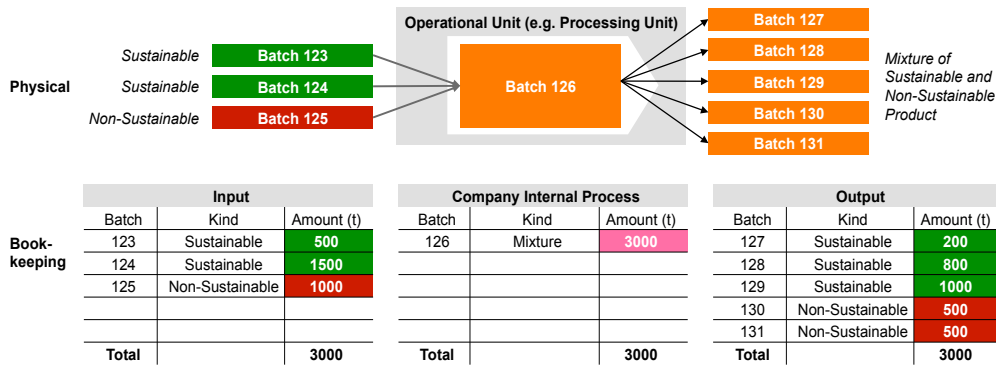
Physical

Sustainable Batch 123
Sustainable Batch 124
Non-Sustainable Batch 125

Operational Unit (e.g. Processing Unit)

Batch 126

Batch 127
Batch 128
Batch 129
Batch 130
Batch 131

Mixture of Sustainable and Non-Sustainable Product

Bookkeeping

| Input | | |
|---|---|---|
| Batch | Kind | Amount (t) |
| 123 | Sustainable | 500 |
| 124 | Sustainable | 1500 |
| 125 | Non-Sustainable | 1000 |
| | | |
| | | |
| Total | | 3000 |

| Company Internal Process | | |
|---|---|---|
| Batch | Kind | Amount (t) |
| 126 | Mixture | 3000 |
| | | |
| | | |
| | | |
| | | |
| Total | | 3000 |

| Output | | |
|---|---|---|
| Batch | Kind | Amount (t) |
| 127 | Sustainable | 200 |
| 128 | Sustainable | 800 |
| 129 | Sustainable | 1000 |
| 130 | Non-Sustainable | 500 |
| 131 | Non-Sustainable | 500 |
| Total | | 3000 |